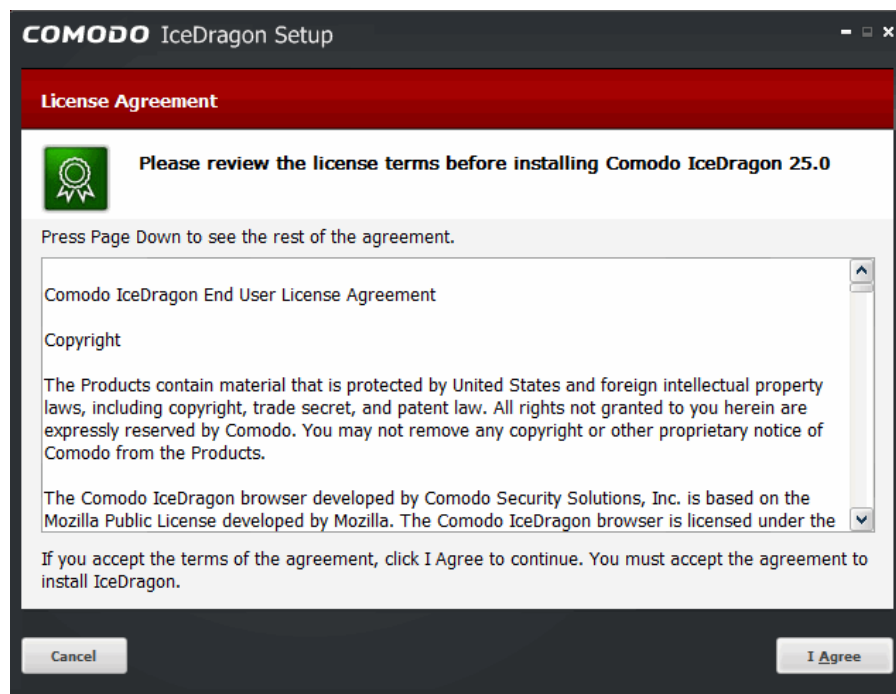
COMODO IceDragon Setup

License Agreement

Please review the license terms before installing Comodo IceDragon 25.0

Press Page Down to see the rest of the agreement.

Comodo IceDragon End User License Agreement

Copyright

The Products contain material that is protected by United States and foreign intellectual property laws, including copyright, trade secret, and patent law. All rights not granted to you herein are expressly reserved by Comodo. You may not remove any copyright or other proprietary notice of Comodo from the Products.

The Comodo IceDragon browser developed by Comodo Security Solutions, Inc. is based on the Mozilla Public License developed by Mozilla. The Comodo IceDragon browser is licensed under the

If you accept the terms of the agreement, click I Agree to continue. You must accept the agreement to install IceDragon.

Cancel

I Agree